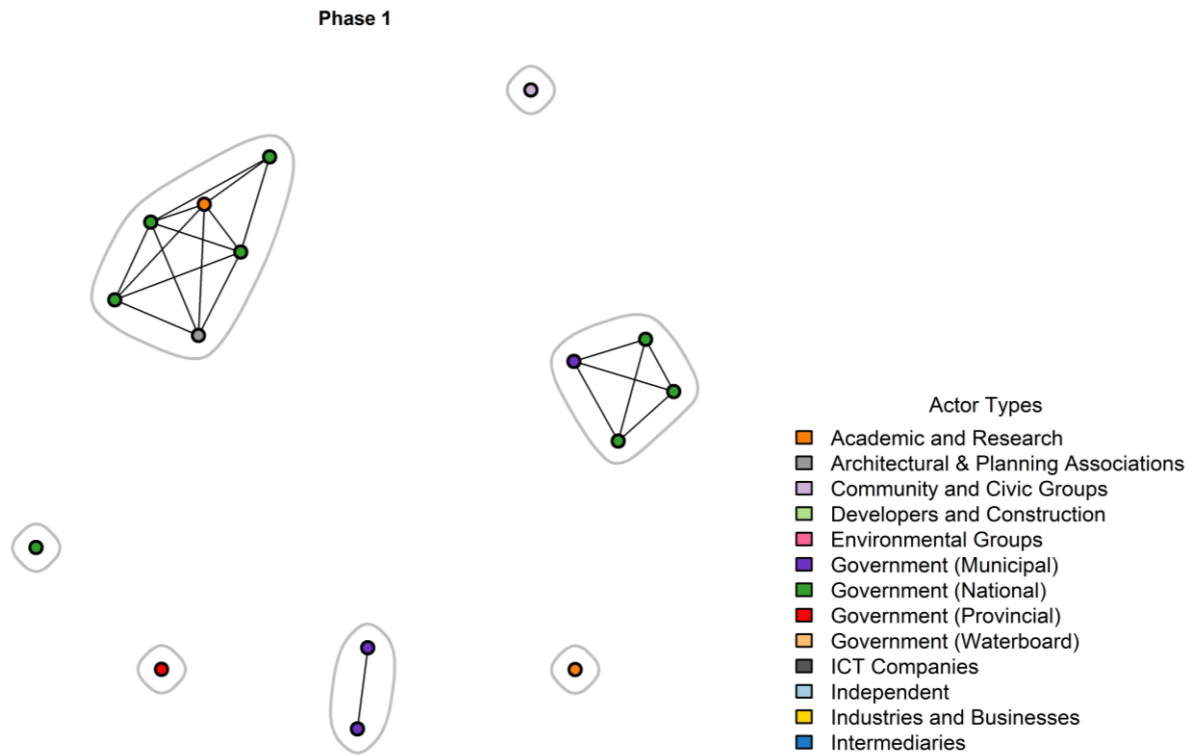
Phase 1

Actor Types
Academic and Research
Architectural & Planning Associations
Community and Civic Groups
Developers and Construction
Environmental Groups
Government (Municipal)
Government (National)
Government (Provincial)
Government (Waterboard)
ICT Companies
Independent
Industries and Businesses
Intermediaries